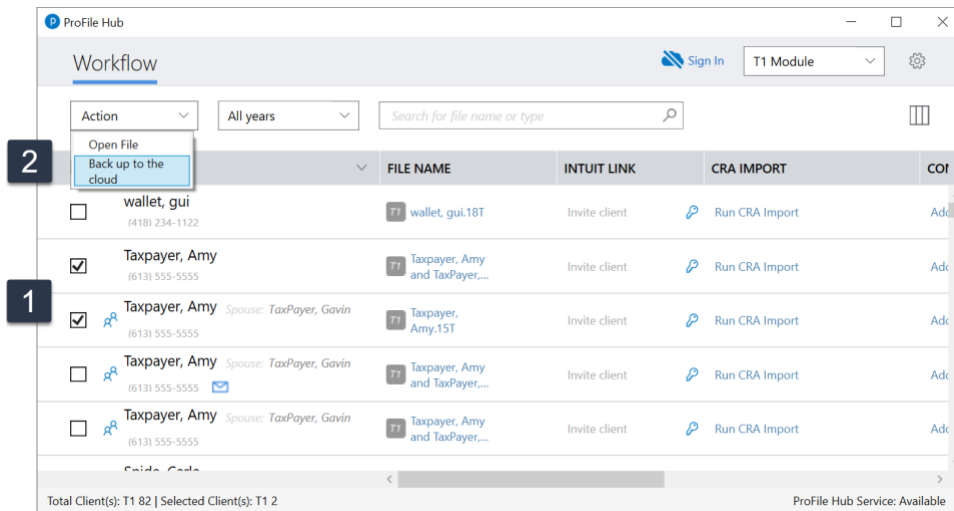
ProFile Hub

Workflow

Sign In

T1 Module

Action

All years

Search for file name or type

Open File

Back up to the cloud

2

FILE NAME

INTUIT LINK

CRA IMPORT

CO

wallet, gui

(418) 234-1122

T1 wallet, gui.18T

Invite client

Run CRA Import

Add

Taxpayer, Amy

(613) 555-5555

T1 Taxpayer, Amy and TaxPayer,...

Invite client

Run CRA Import

Add

1

Taxpayer, Amy Spouse: TaxPayer, Gavin

(613) 555-5555

T1 Taxpayer, Amy.15T

Invite client

Run CRA Import

Add

Taxpayer, Amy Spouse: TaxPayer, Gavin

(613) 555-5555

T1 Taxpayer, Amy and TaxPayer,...

Invite client

Run CRA Import

Add

Taxpayer, Amy Spouse: TaxPayer, Gavin

(613) 555-5555

T1 Taxpayer, Amy and TaxPayer,...

Invite client

Run CRA Import

Add

Total Client(s): T1 82 | Selected Client(s): T1 2

ProFile Hub Service: Available